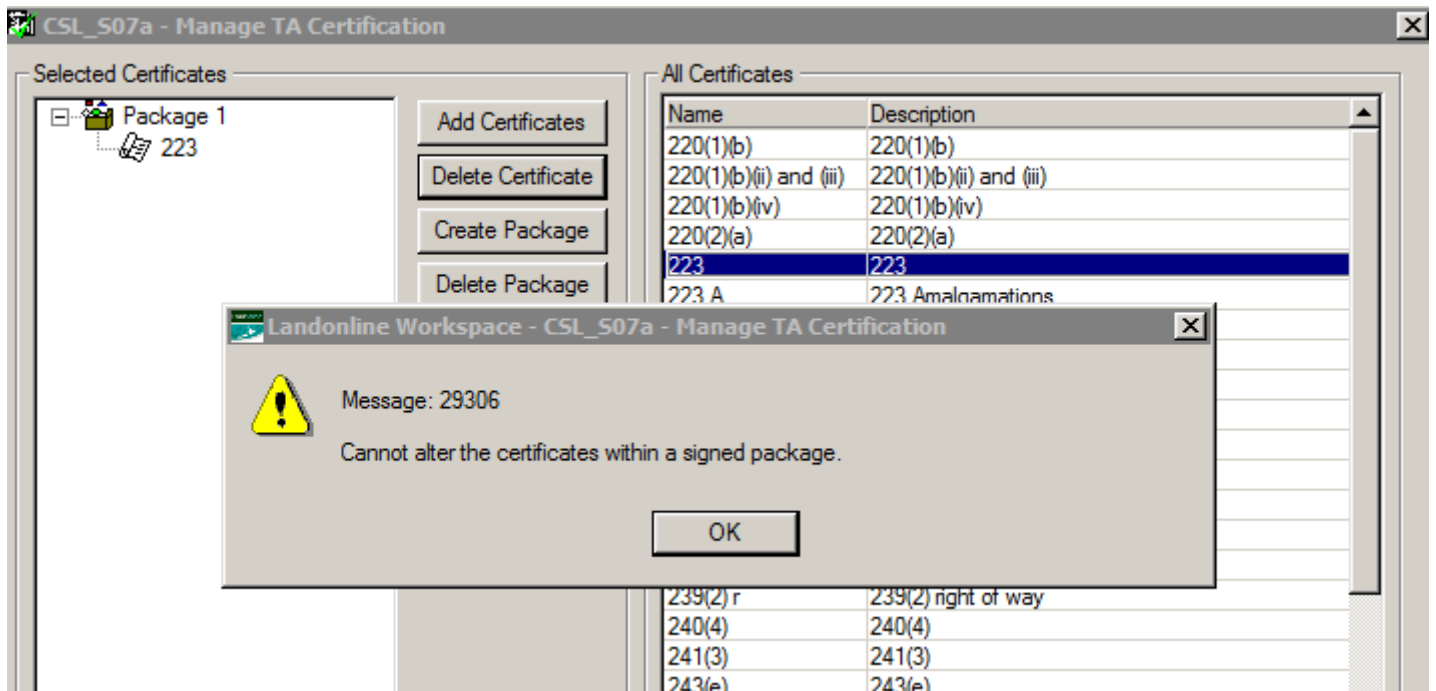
CSL_S07a - Manage TA Certification

Selected Certificates

Package 1
223

Add Certificates
Delete Certificate
Create Package
Delete Package

All Certificates

| Name | Description |
|---|---|
| 220(1)(b) | 220(1)(b) |
| 220(1)(b)(ii) and (iii) | 220(1)(b)(ii) and (iii) |
| 220(1)(b)(iv) | 220(1)(b)(iv) |
| 220(2)(a) | 220(2)(a) |
| 223 | 223 |
| 223 A | 223 Amalgamations |
| 239(2) r | 239(2) right of way |
| 240(4) | 240(4) |
| 241(3) | 241(3) |
| 243(e) | 243(e) |

Landonline Workspace - CSL_S07a - Manage TA Certification

Message: 29306

Cannot alter the certificates within a signed package.

OK